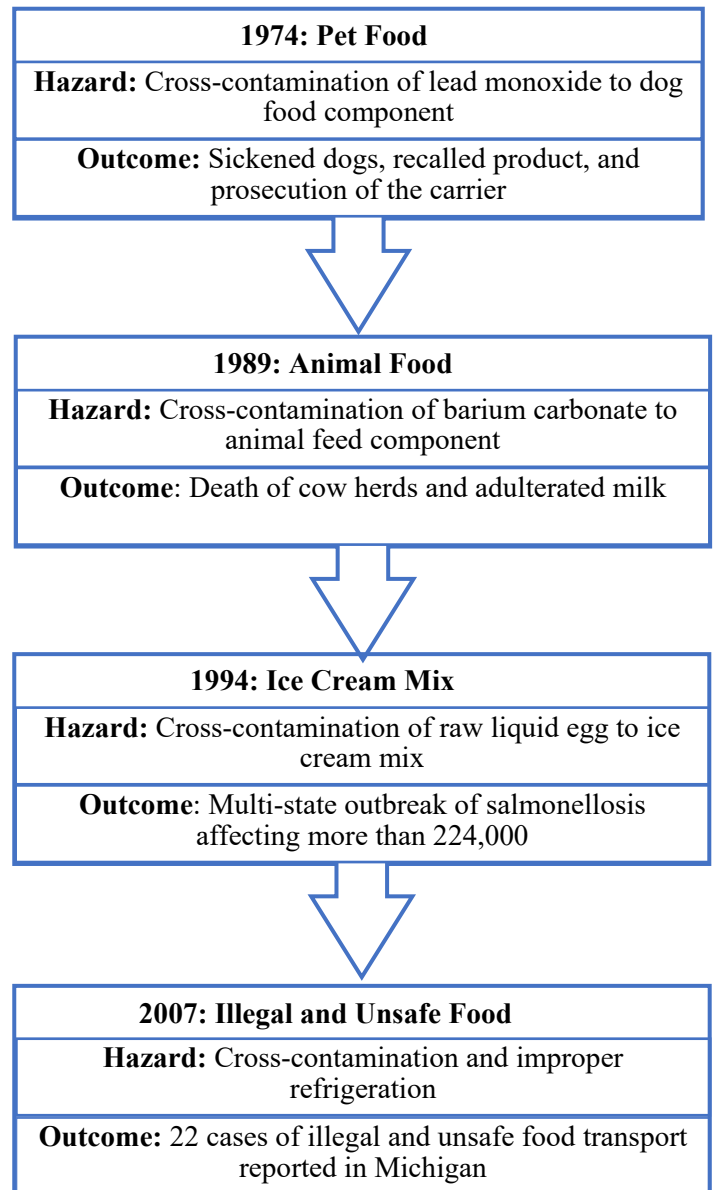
1974: Pet Food

Hazard: Cross-contamination of lead monoxide to dog food component

Outcome: Sickened dogs, recalled product, and prosecution of the carrier

1989: Animal Food

Hazard: Cross-contamination of barium carbonate to animal feed component

Outcome: Death of cow herds and adulterated milk

1994: Ice Cream Mix

Hazard: Cross-contamination of raw liquid egg to ice cream mix

Outcome: Multi-state outbreak of salmonellosis affecting more than 224,000

2007: Illegal and Unsafe Food

Hazard: Cross-contamination and improper refrigeration

Outcome: 22 cases of illegal and unsafe food transport reported in Michigan